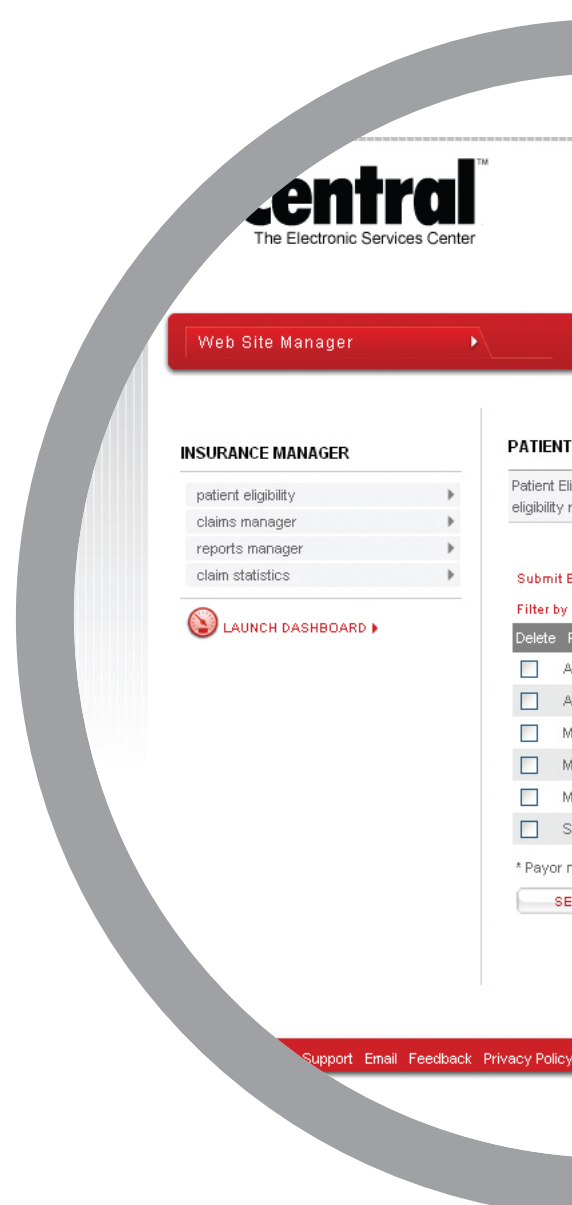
central™
The Electronic Services Center

Web Site Manager

INSURANCE MANAGER

patient eligibility
claims manager
reports manager
claim statistics

LAUNCH DASHBOARD

PATIENT

Patient Eli
eligibility r

Submit E

Filter by

Delete F

A
A
M
M
M
S

* Payor r

SE

Support Email Feedback Privacy Policy